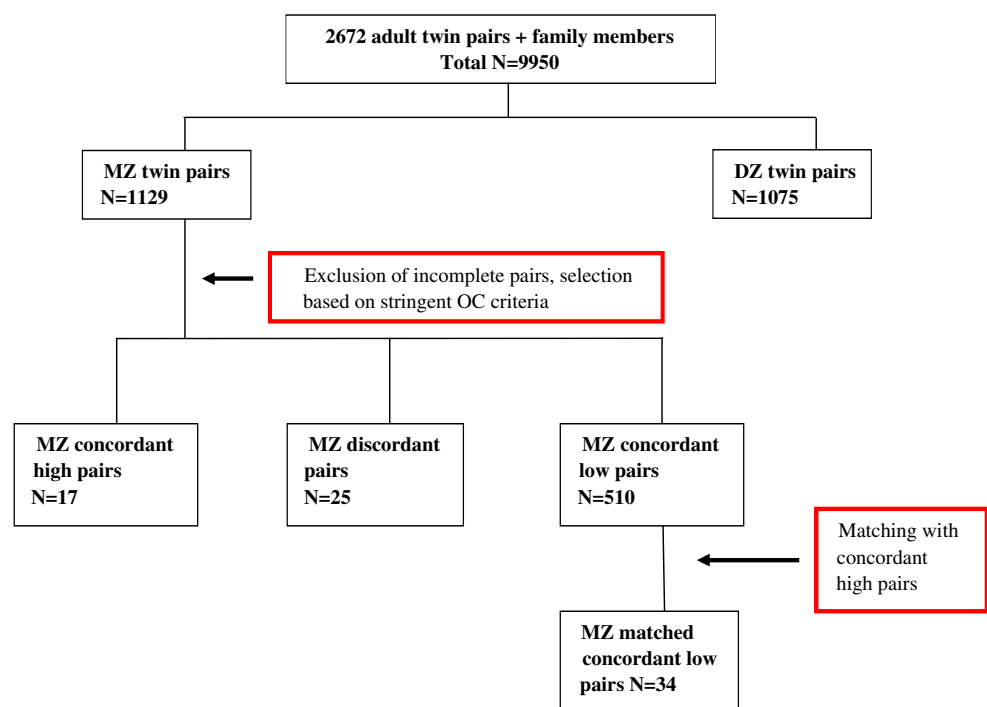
2672 adult twin pairs + family members
Total N=9950

MZ twin pairs
N=1129

DZ twin pairs
N=1075

Exclusion of incomplete pairs, selection based on stringent OC criteria

MZ concordant high pairs
N=17

MZ discordant pairs
N=25

MZ concordant low pairs
N=510

Matching with concordant high pairs

MZ matched concordant low pairs N=34